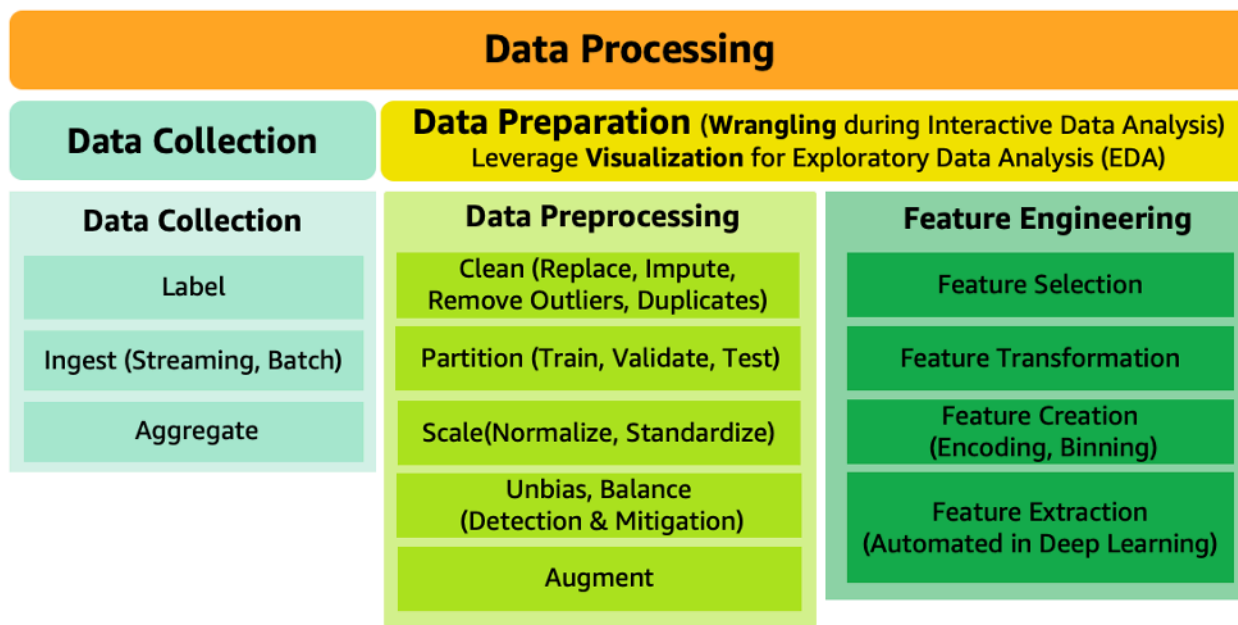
Data Processing

Data Collection

Data Preparation (Wrangling during Interactive Data Analysis)
Leverage Visualization for Exploratory Data Analysis (EDA)

Data Collection

Label

Ingest (Streaming, Batch)

Aggregate

Data Preprocessing

Clean (Replace, Impute, Remove Outliers, Duplicates)

Partition (Train, Validate, Test)

Scale(Normalize, Standardize)

Unbias, Balance (Detection & Mitigation)

Augment

Feature Engineering

Feature Selection

Feature Transformation

Feature Creation (Encoding, Binning)

Feature Extraction (Automated in Deep Learning)